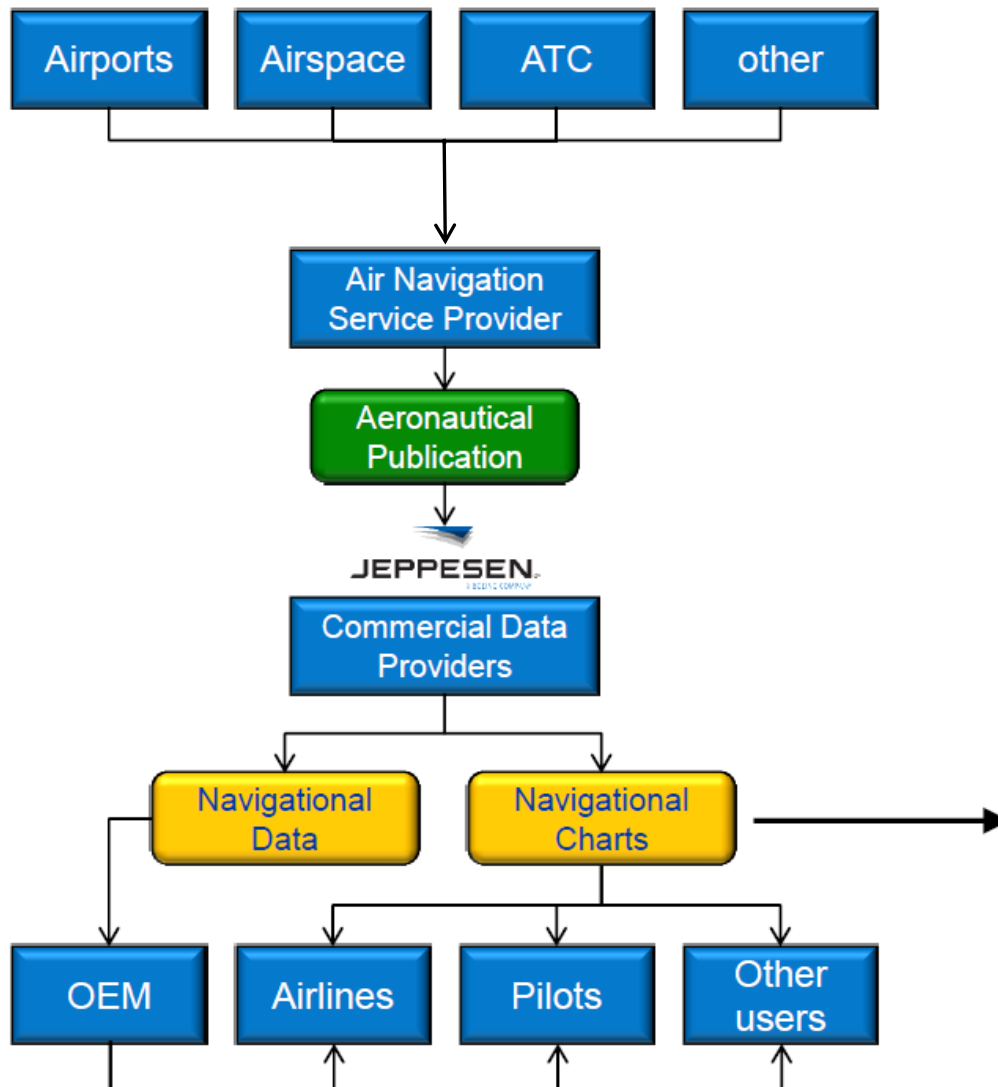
Airports

Airspace

ATC

other

Air Navigation Service Provider

Aeronautical Publication

JEPPESEN

A BOEING COMPANY

Commercial Data Providers

Navigational Data

Navigational Charts

OEM

Airlines

Pilots

Other users